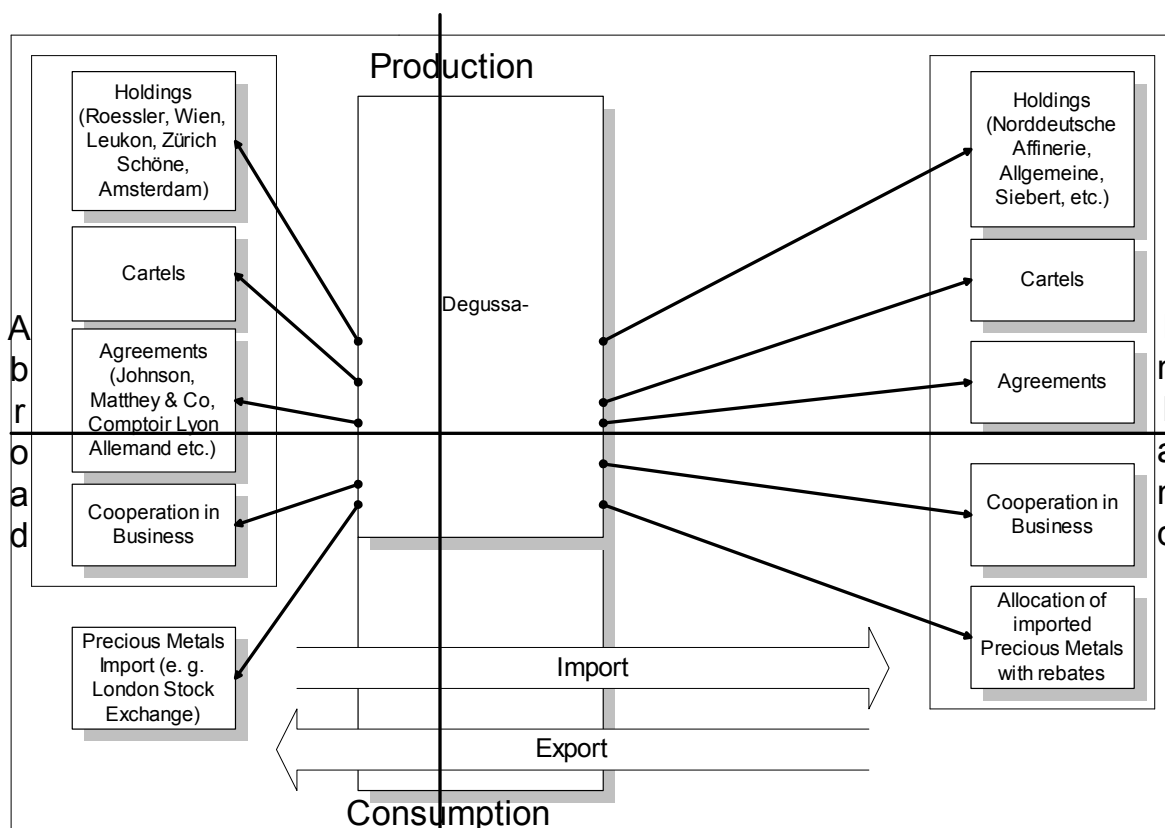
Production

Holdings (Roessler, Wien, Leukon, Zürich Schöne, Amsterdam)

Cartels

Agreements (Johnson, Matthey & Co, Comptoir Lyon Allemand etc.)

Cooperation in Business

A
b
r
o
a
d

Degussa-

Holdings (Norddeutsche Affinerie, Allgemeine, Siebert, etc.)

Cartels

Agreements

Cooperation in Business

Allocation of imported Precious Metals with rebates

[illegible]

Precious Metals Import (e. g. London Stock Exchange)

Import

Export

Consumption